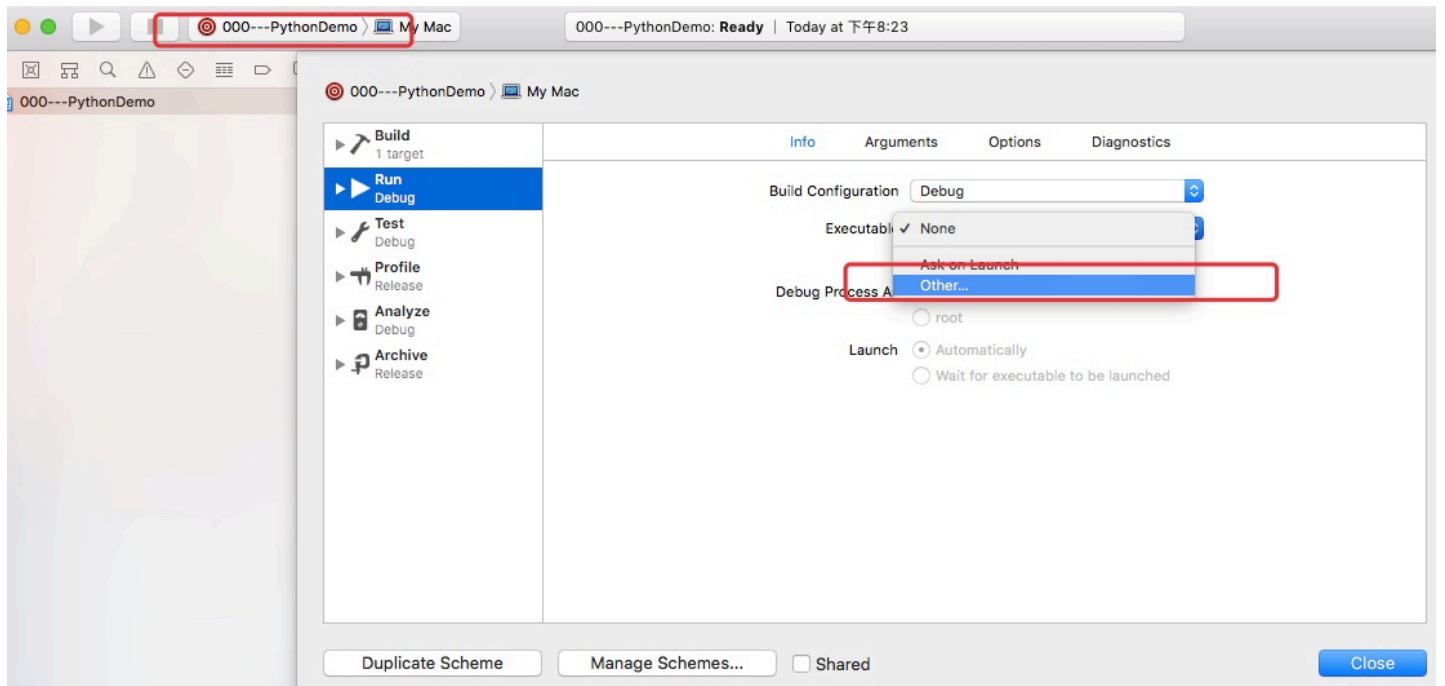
000---PythonDemo 〉 My Mac

000---PythonDemo: **Ready** | Today at 下午8:23

000---PythonDemo

000---PythonDemo 〉 My Mac

Build
1 target

Run
Debug

Test
Debug

Profile
Release

Analyze
Debug

Archive
Release

Info Arguments Options Diagnostics

Build Configuration Debug

Executabl ✓ None

Ask on Launch

Other...

Debug Process A

root

Launch Automatically

Wait for executable to be launched

Duplicate Scheme

Manage Schemes...

Shared

Close